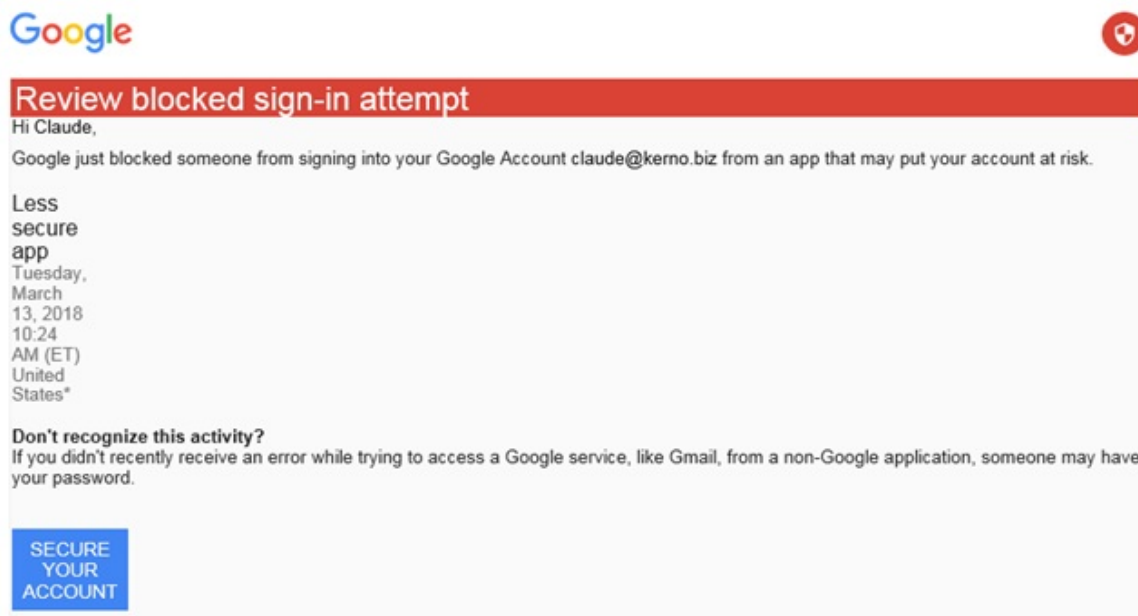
Google

Review blocked sign-in attempt

Hi Claude,

Google just blocked someone from signing into your Google Account claude@kerno.biz from an app that may put your account at risk.

Less secure app

Tuesday, March 13, 2018 10:24 AM (ET) United States*

Don't recognize this activity?
If you didn't recently receive an error while trying to access a Google service, like Gmail, from a non-Google application, someone may have your password.

SECURE YOUR ACCOUNT